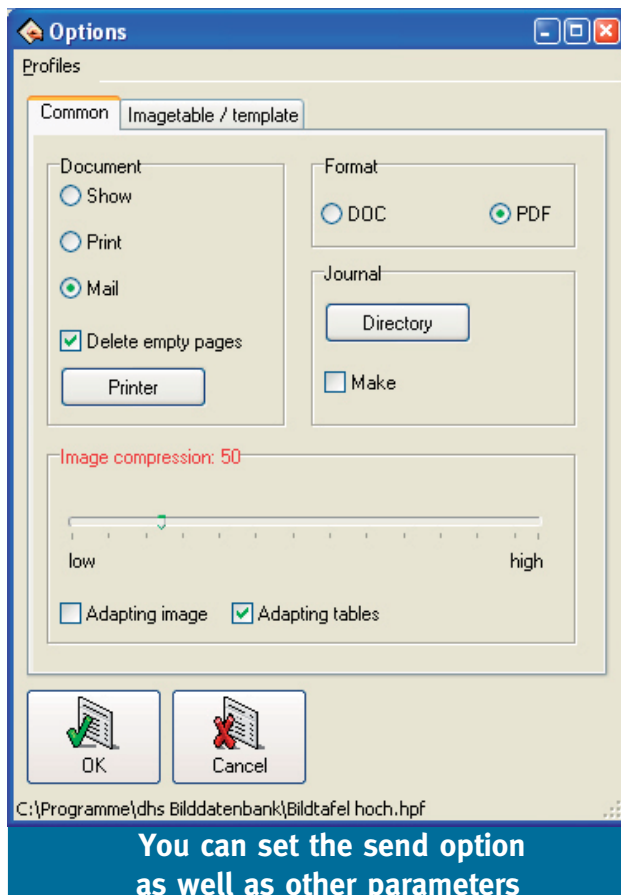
Options

Profiles

Common | Imagetable / template

Document
Show
Print
Mail
Delete empty pages
Printer

Format
DOC
PDF

Journal
Directory
Make

Image compression: 50

low
high

Adapting image
Adapting tables

OK
Cancel

C:\Programme\dhs Bilddatenbank\Bildtafel hoch.hpf

You can set the send option as well as other parameters